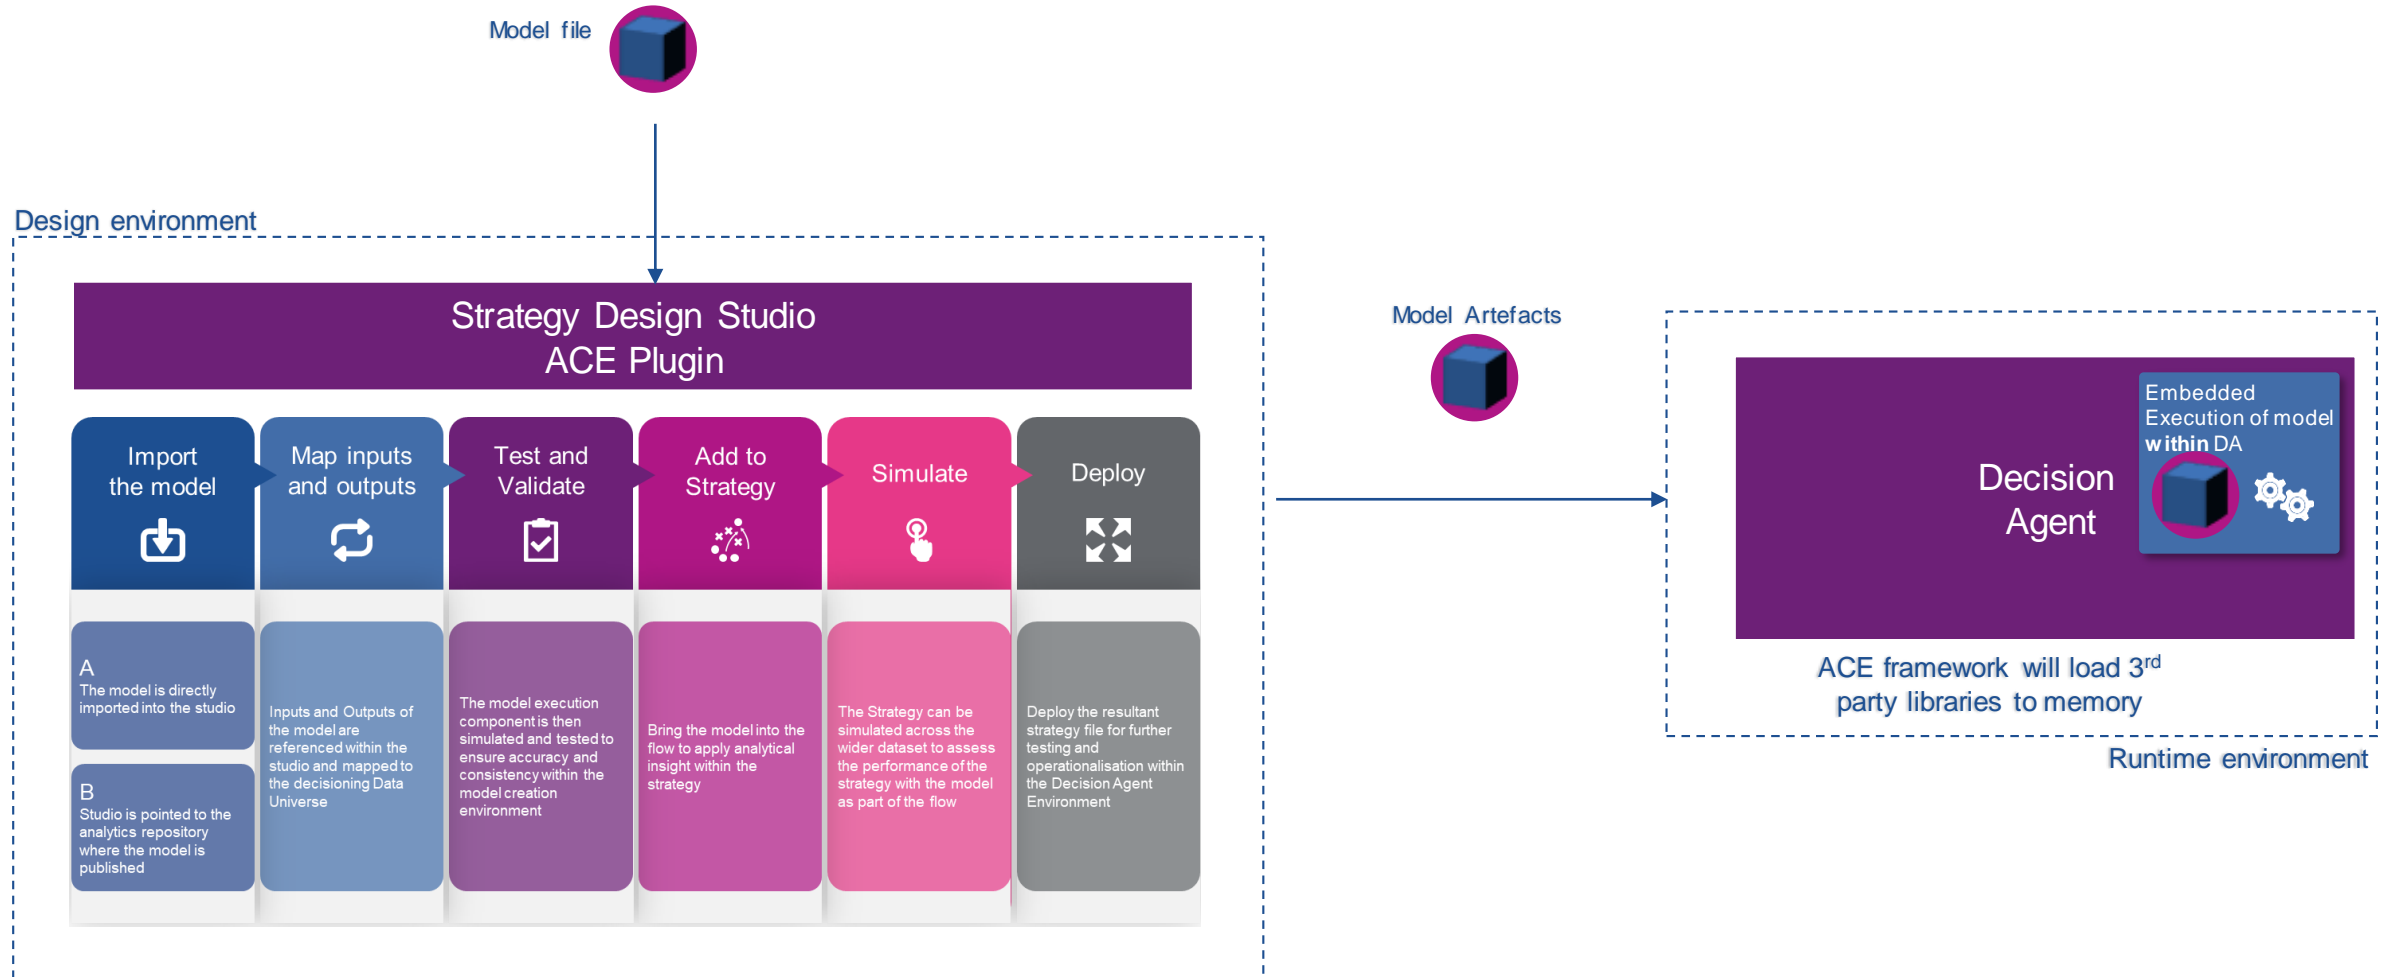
Model file

Design environment

Strategy Design Studio
ACE Plugin

Import the model

Map inputs and outputs

Test and Validate

Add to Strategy

Simulate

Deploy

A
The model is directly imported into the studio

B
Studio is pointed to the analytics repository where the model is published

Inputs and Outputs of the model are referenced within the studio and mapped to the decisioning Data Universe

The model execution component is then simulated and tested to ensure accuracy and consistency within the model creation environment

Bring the model into the flow to apply analytical insight within the strategy

The Strategy can be simulated across the wider dataset to assess the performance of the strategy with the model as part of the flow

Deploy the resultant strategy file for further testing and operationalisation within the Decision Agent Environment

Model Artefacts

Decision Agent

Embedded Execution of model within DA

ACE framework will load 3$^{rd}$ party libraries to memory

Runtime environment